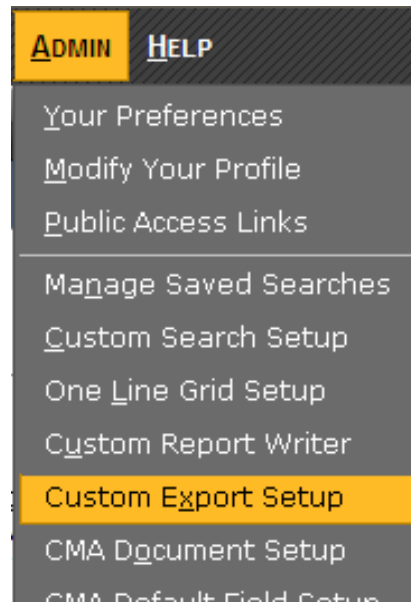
ADMIN HELP

Your Preferences
Modify Your Profile
Public Access Links
Manage Saved Searches
Custom Search Setup
One Line Grid Setup
Custom Report Writer
Custom Export Setup
CMA Document Setup
CMA Default Field Setup